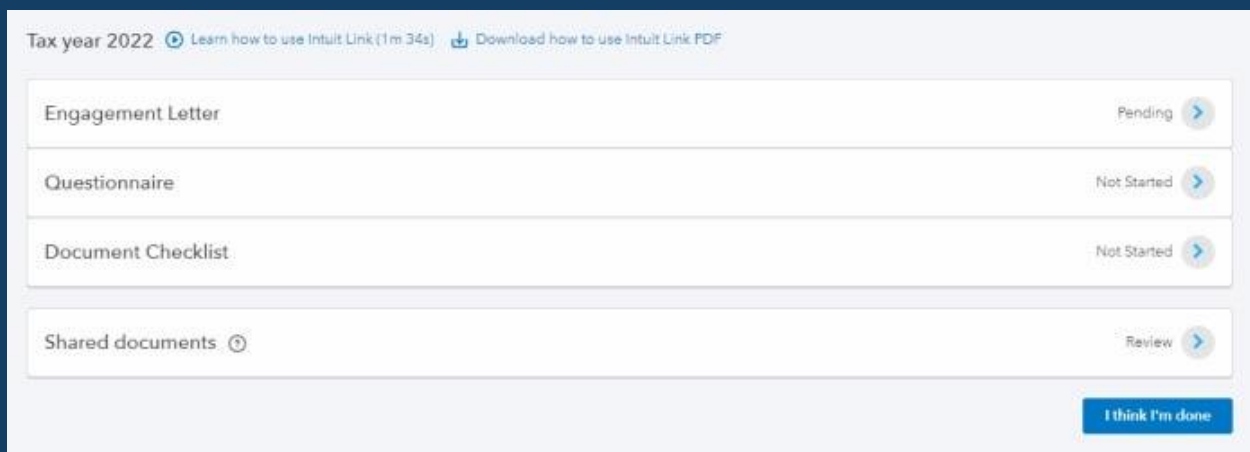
Tax year 2022 Learn how to use Intuit Link (1m 34s) Download how to use Intuit Link PDF

Engagement Letter
Pending

Questionnaire
Not Started

Document Checklist
Not Started

Shared documents
Review

I think I'm done